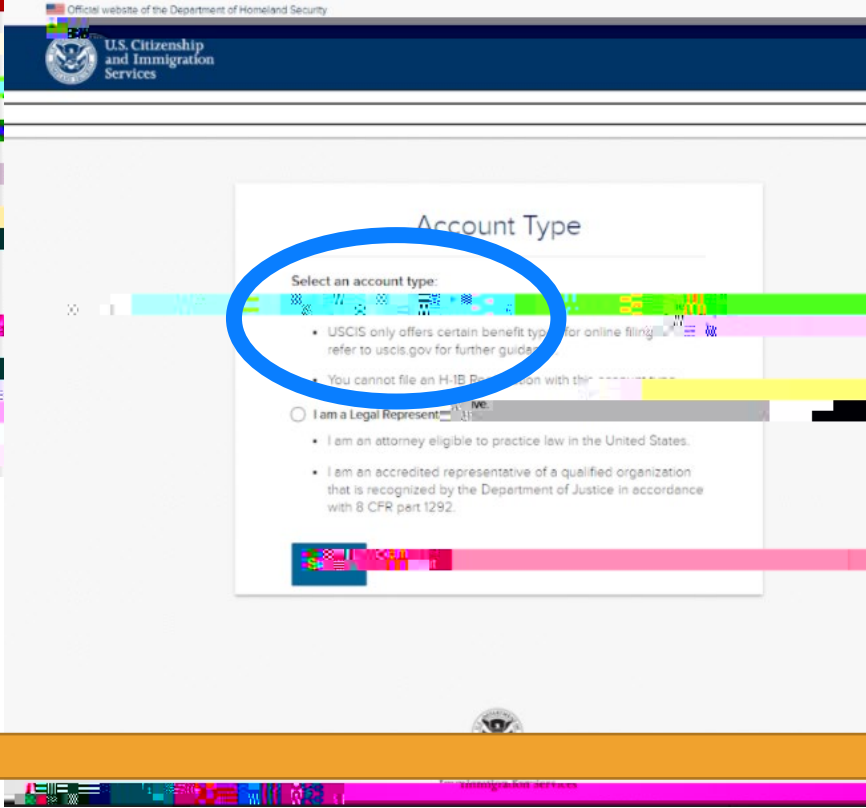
Official website of the Department of Homeland Security

U.S. Citizenship and Immigration Services

Account Type

Select an account type:

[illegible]

• USCIS only offers certain benefit types for online filing. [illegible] refer to uscis.gov for further guida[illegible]

• You cannot file an H-1B Re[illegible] with this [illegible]

I am a Legal Represent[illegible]ive.

• I am an attorney eligible to practice law in the United States.

• I am an accredited representative of a qualified organization that is recognized by the Department of Justice in accordance with 8 CFR part 1292.

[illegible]

Immigration Services